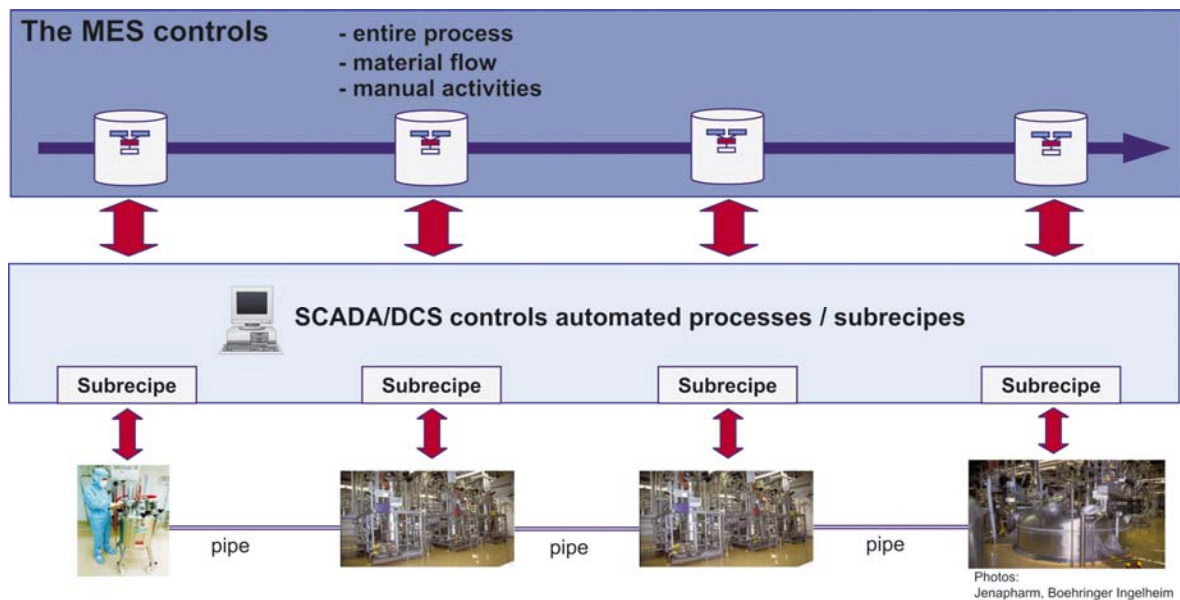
The MES controls

- entire process
- material flow
- manual activities

SCADA/DCS controls automated processes / subrecipes

Subrecipe

Subrecipe

Subrecipe

Subrecipe

pipe

pipe

pipe

Photos:
Jenapharm, Boehringer Ingelheim